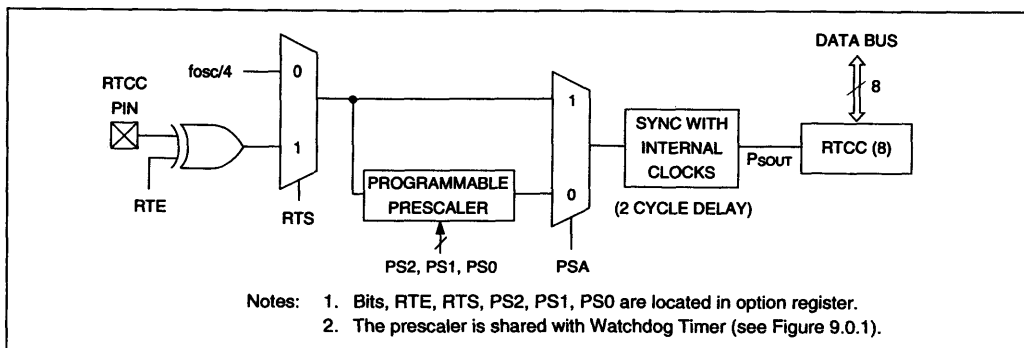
DATA BUS

8

RTCC PIN

fosc/4

0

1

RTE

RTS

1

0

PROGRAMMABLE PRESCALER

PS2, PS1, PS0

PSA

SYNC WITH INTERNAL CLOCKS

(2 CYCLE DELAY)

$P_{SOUT}$

RTCC (8)

Notes: 1. Bits, RTE, RTS, PS2, PS1, PS0 are located in option register.
2. The prescaler is shared with Watchdog Timer (see Figure 9.0.1).